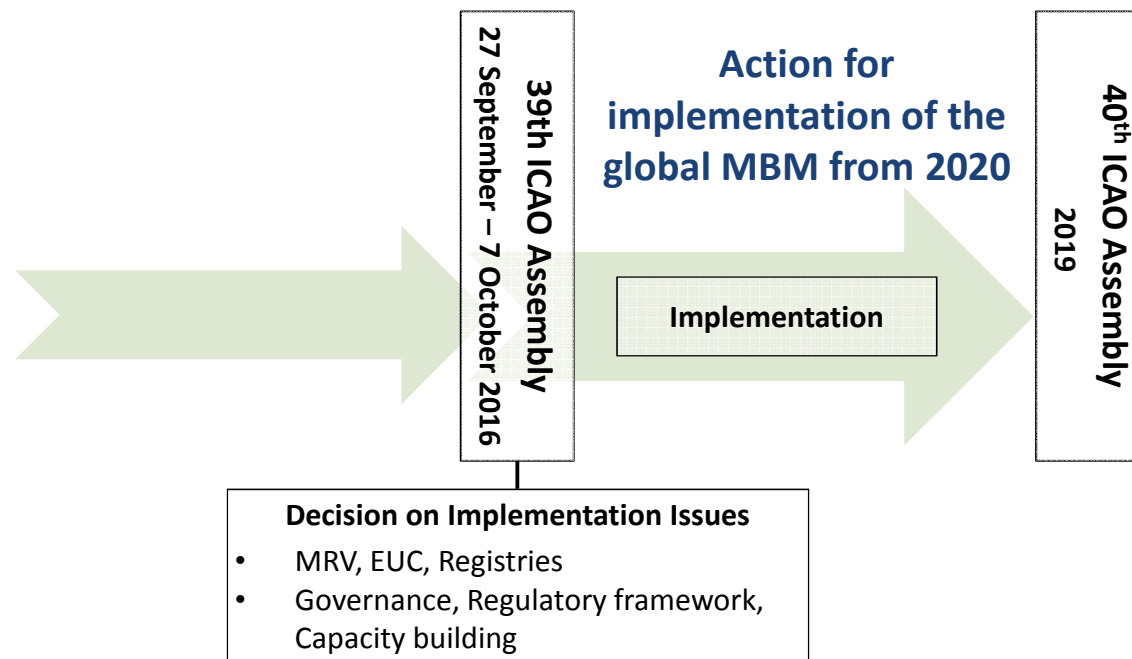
39th ICAO Assembly
27 September – 7 October 2016

Action for implementation of the global MBM from 2020

Implementation

40th ICAO Assembly
2019

Decision on Implementation Issues
- MRV, EUC, Registries
- Governance, Regulatory framework, Capacity building